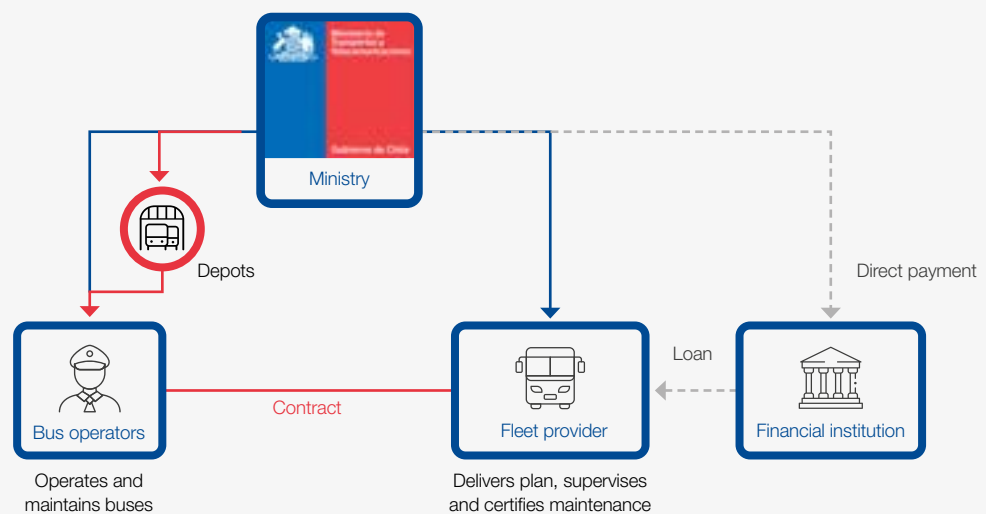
Ministerio de Transportes y Telecomunicaciones

Gobierno de Chile

Ministry

Depots

Direct payment

Loan

Bus operators

Contract

Fleet provider

Financial institution

Operates and maintains buses

Delivers plan, supervises and certifies maintenance